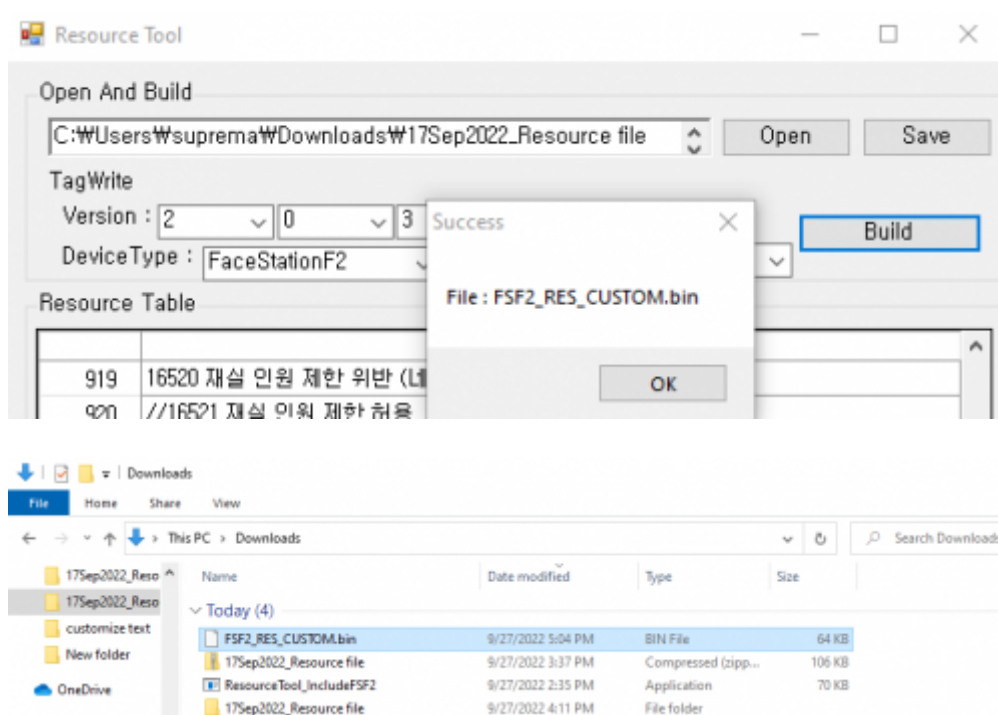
Resource Tool

Open And Build

C:₩Users₩suprema₩Downloads₩17Sep2022_Resource file

Open

Save

TagWrite

Version : 2 0 3

DeviceType : FaceStationF2

Build

Success

File : FSF2_RES_CUSTOM.bin

OK

Resource Table

919 16520 재실 인원 제한 위반 (내

920 //16521 재실 인원 제한 허용

Downloads

File Home Share View

This PC > Downloads

Search Downloads

17Sep2022_Reso
17Sep2022_Reso
customize text
New folder
OneDrive

| Name | Date modified | Type | Size |
|---|---|---|---|
| Today (4) | | | |
| FSF2_RES_CUSTOM.bin | 9/27/2022 5:04 PM | BIN File | 64 KB |
| 17Sep2022_Resource file | 9/27/2022 3:37 PM | Compressed (zipp... | 106 KB |
| ResourceTool_IncludeFSF2 | 9/27/2022 2:35 PM | Application | 70 KB |
| 17Sep2022_Resource file | 9/27/2022 4:11 PM | File folder | |